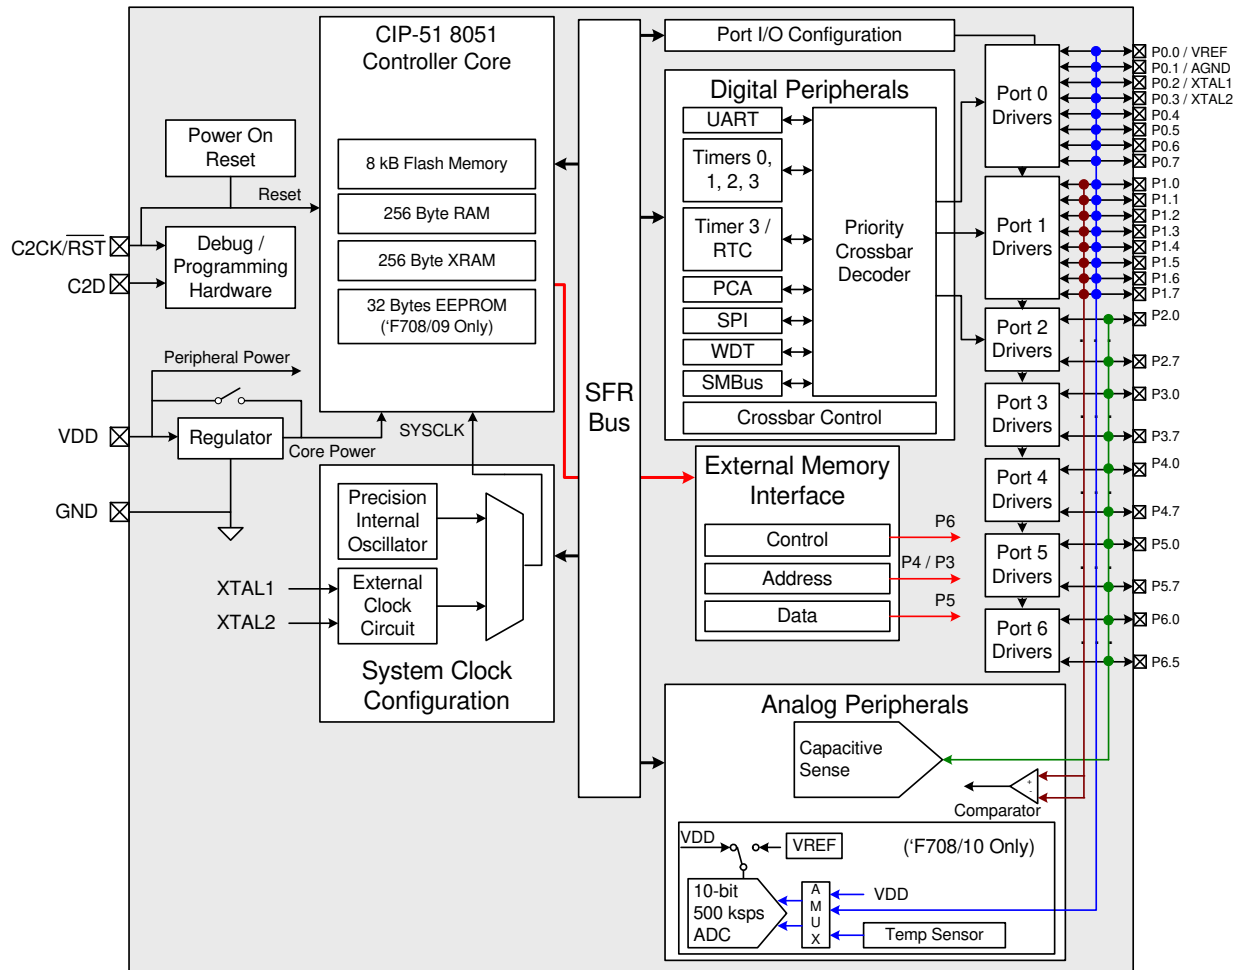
CIP-51 8051 Controller Core

8 kB Flash Memory

256 Byte RAM

256 Byte XRAM

32 Bytes EEPROM ('F708/09 Only)

Power On Reset

Reset

C2CK/$\overline{RST}$

C2D

Debug / Programming Hardware

Peripheral Power

VDD

Regulator

Core Power

SYSCLK

GND

Precision Internal Oscillator

XTAL1

XTAL2

External Clock Circuit

System Clock Configuration

SFR Bus

Port I/O Configuration

Digital Peripherals

UART

Timers 0, 1, 2, 3

Timer 3 / RTC

PCA

SPI

WDT

SMBus

Priority Crossbar Decoder

Crossbar Control

External Memory Interface

Control

Address

Data

P6

P4 / P3

P5

Port 0 Drivers

Port 1 Drivers

Port 2 Drivers

Port 3 Drivers

Port 4 Drivers

Port 5 Drivers

Port 6 Drivers

P0.0 / VREF
P0.1 / AGND
P0.2 / XTAL1
P0.3 / XTAL2
P0.4
P0.5
P0.6
P0.7
P1.0
P1.1
P1.2
P1.3
P1.4
P1.5
P1.6
P1.7
P2.0
P2.7
P3.0
P3.7
P4.0
P4.7
P5.0
P5.7
P6.0
P6.5

Analog Peripherals

Capacitive Sense

Comparator

VDD

VREF

('F708/10 Only)

10-bit 500 ksps ADC

A M U X

VDD

Temp Sensor